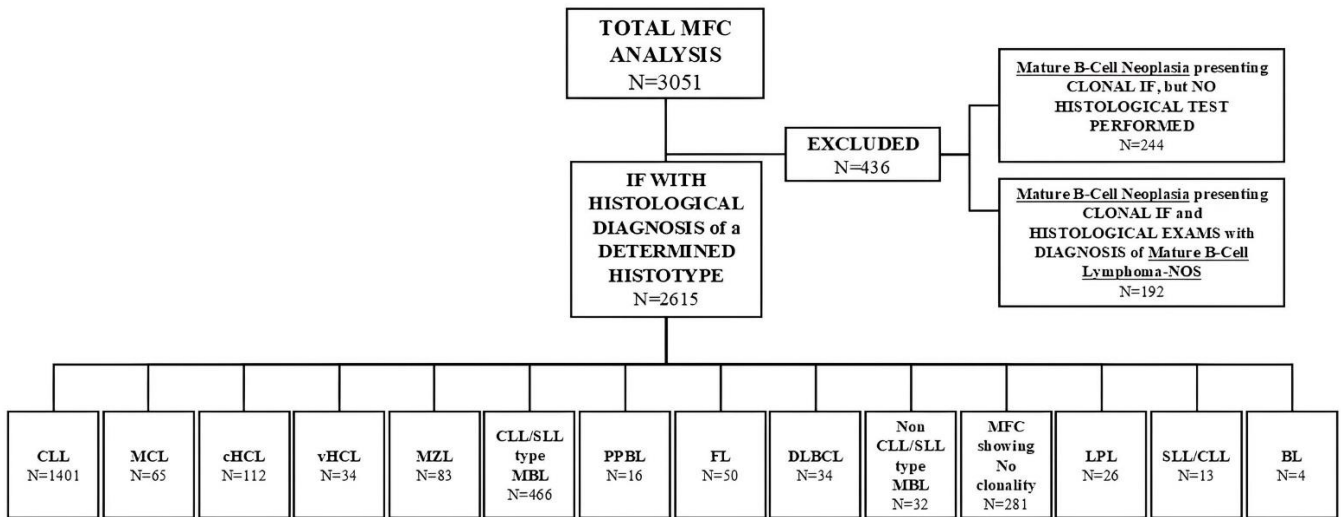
TOTAL MFC ANALYSIS
N=3051

EXCLUDED
N=436

Mature B-Cell Neoplasia presenting CLONAL IF, but NO HISTOLOGICAL TEST PERFORMED
N=244

Mature B-Cell Neoplasia presenting CLONAL IF and HISTOLOGICAL EXAMS with DIAGNOSIS of Mature B-Cell Lymphoma-NOS
N=192

IF WITH HISTOLOGICAL DIAGNOSIS of a DETERMINED HISTOTYPE
N=2615

CLL
N=1401

MCL
N=65

cHCL
N=112

vHCL
N=34

MZL
N=83

CLL/SLL type MBL
N=466

PPBL
N=16

FL
N=50

DLBCL
N=34

Non CLL/SLL type MBL
N=32

MFC showing No clonality
N=281

LPL
N=26

SLL/CLL
N=13

BL
N=4